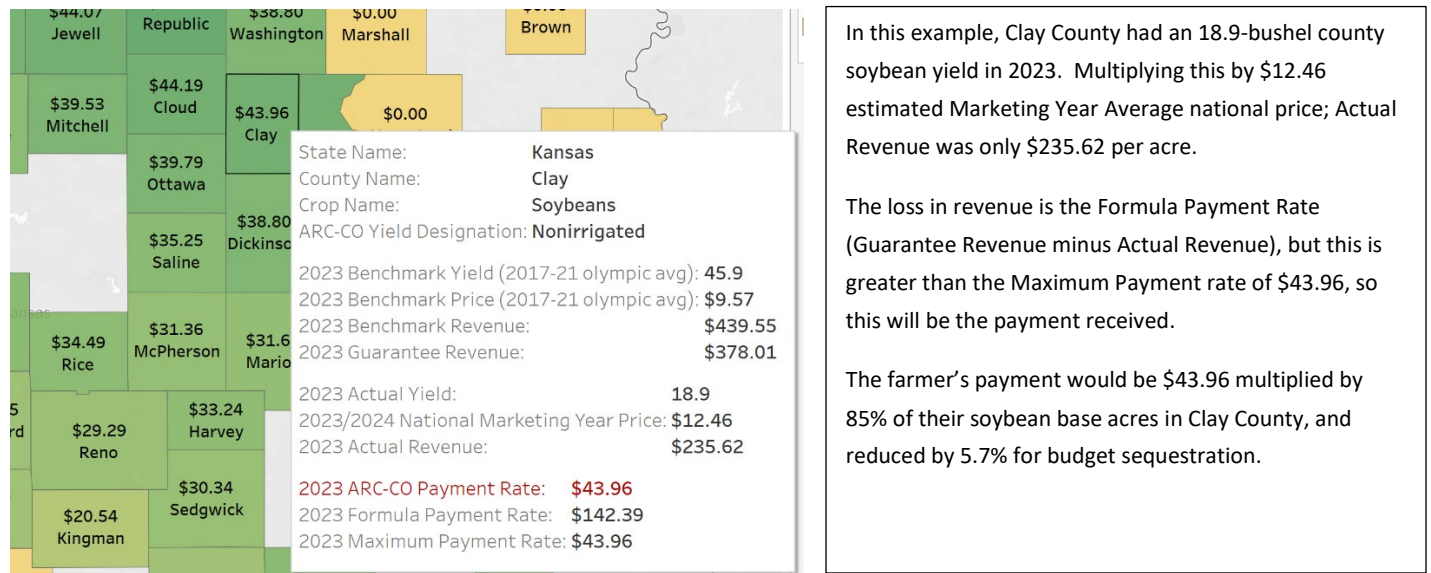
$44.07 Jewell
Republic
$38.80 Washington
$0.00 Marshall
Brown
$44.19 Cloud
$39.53 Mitchell
$43.96 Clay
$0.00
$39.79 Ottawa
$38.80 Dickinso
$35.25 Saline
$34.49 Rice
$31.36 McPherson
$31.6 Mario
5 rd
$29.29 Reno
$33.24 Harvey
$30.34 Sedgwick
$20.54 Kingman

State Name: Kansas
County Name: Clay
Crop Name: Soybeans
ARC-CO Yield Designation: Nonirrigated

2023 Benchmark Yield (2017-21 olympic avg): 45.9
2023 Benchmark Price (2017-21 olympic avg): $9.57
2023 Benchmark Revenue: $439.55
2023 Guarantee Revenue: $378.01

2023 Actual Yield: 18.9
2023/2024 National Marketing Year Price: $12.46
2023 Actual Revenue: $235.62

2023 ARC-CO Payment Rate: $43.96
2023 Formula Payment Rate: $142.39
2023 Maximum Payment Rate: $43.96

In this example, Clay County had an 18.9-bushel county soybean yield in 2023. Multiplying this by $12.46 estimated Marketing Year Average national price; Actual Revenue was only $235.62 per acre.

The loss in revenue is the Formula Payment Rate (Guarantee Revenue minus Actual Revenue), but this is greater than the Maximum Payment rate of $43.96, so this will be the payment received.

The farmer’s payment would be $43.96 multiplied by 85% of their soybean base acres in Clay County, and reduced by 5.7% for budget sequestration.